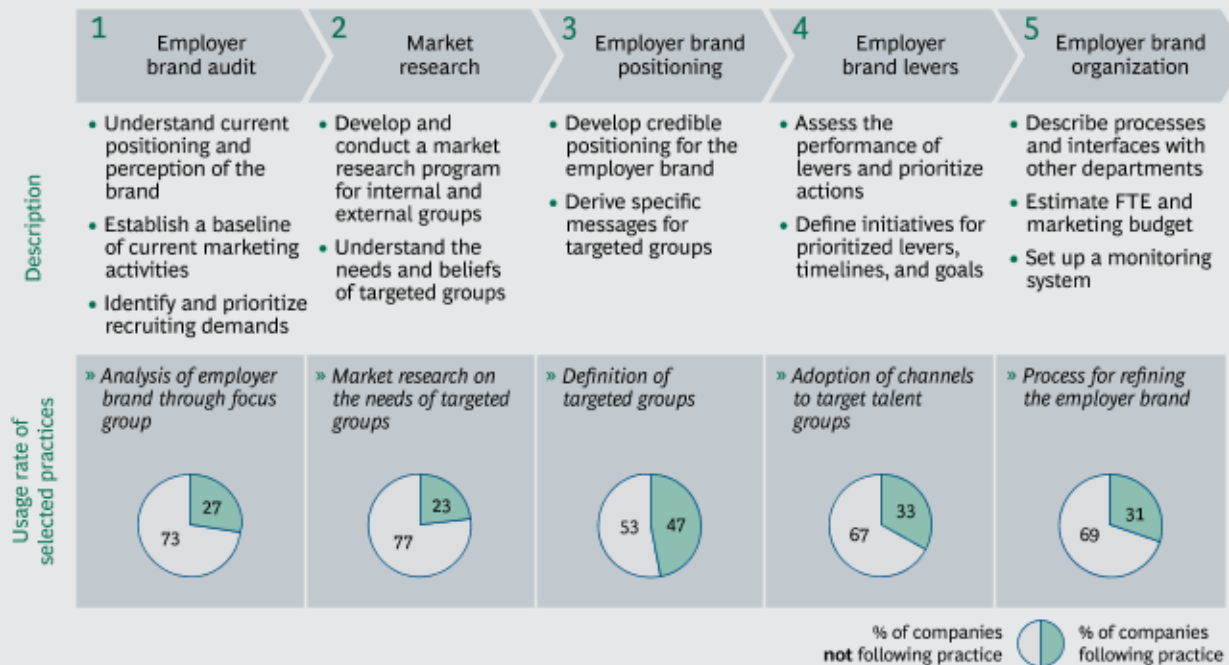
1 Employer brand audit

2 Market research

3 Employer brand positioning

4 Employer brand levers

5 Employer brand organization

Description

• Understand current positioning and perception of the brand
• Establish a baseline of current marketing activities
• Identify and prioritize recruiting demands

• Develop and conduct a market research program for internal and external groups
• Understand the needs and beliefs of targeted groups

• Develop credible positioning for the employer brand
• Derive specific messages for targeted groups

• Assess the performance of levers and prioritize actions
• Define initiatives for prioritized levers, timelines, and goals

• Describe processes and interfaces with other departments
• Estimate FTE and marketing budget
• Set up a monitoring system

Usage rate of selected practices

» Analysis of employer brand through focus group

27
73

» Market research on the needs of targeted groups

23
77

» Definition of targeted groups

53
47

» Adoption of channels to target talent groups

67
33

» Process for refining the employer brand

69
31

% of companies not following practice

% of companies following practice